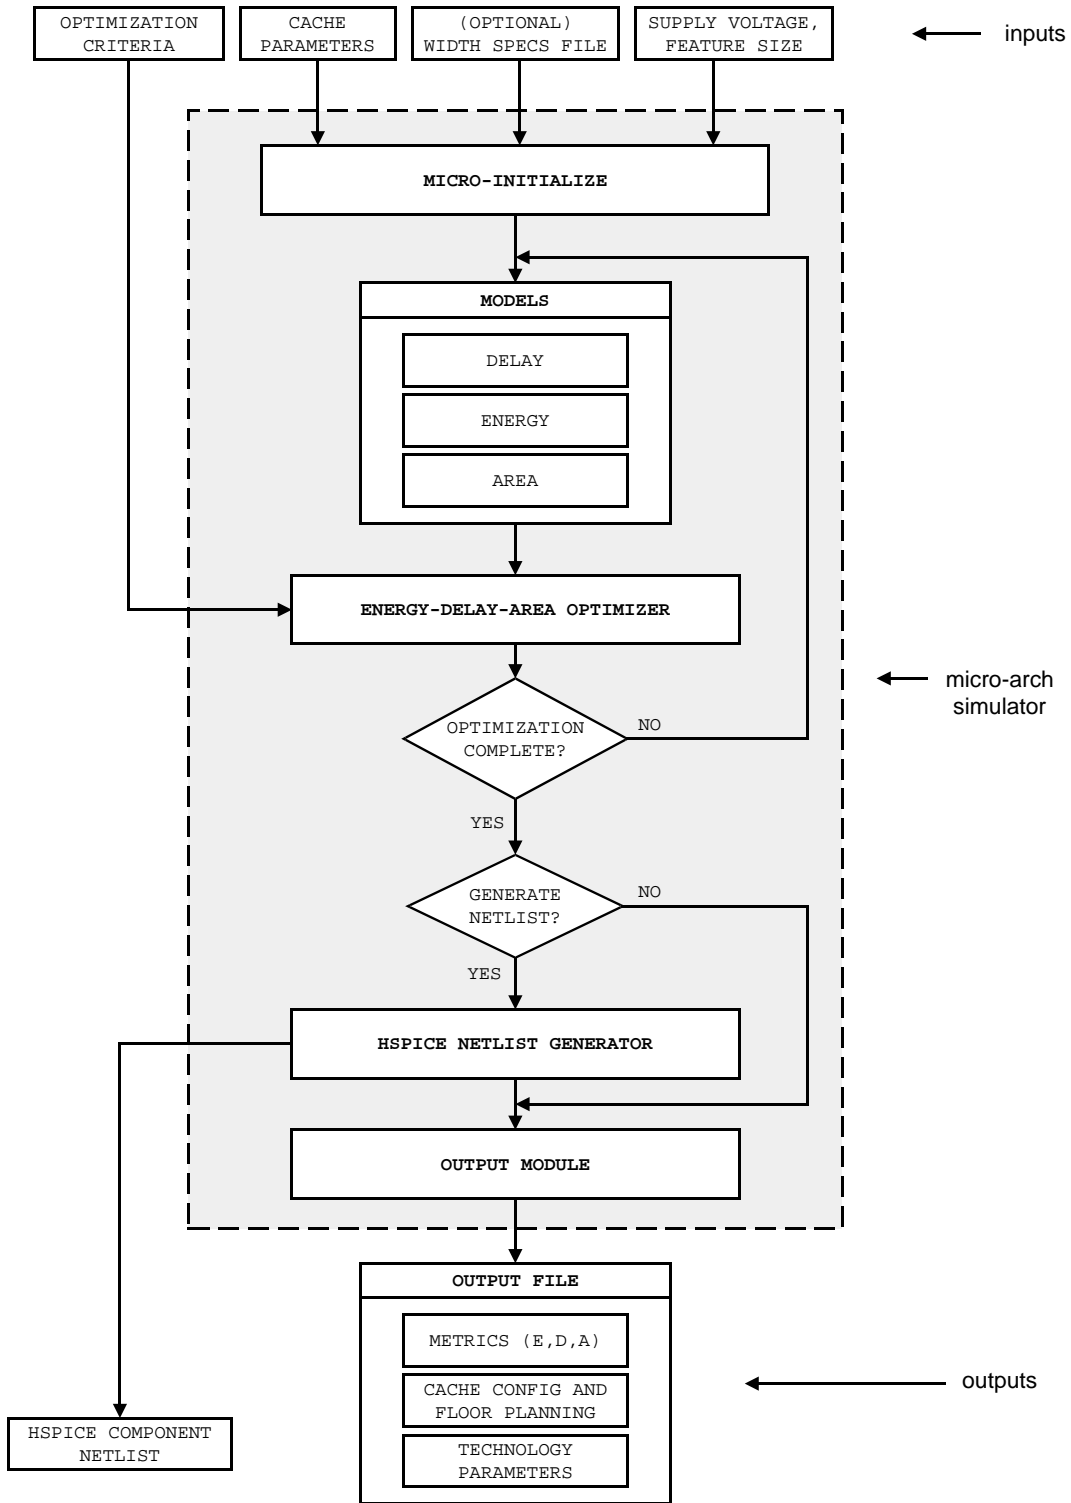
OPTIMIZATION CRITERIA

CACHE PARAMETERS

(OPTIONAL) WIDTH SPECS FILE

SUPPLY VOLTAGE, FEATURE SIZE

inputs

MICRO-INITIALIZE

MODELS

DELAY

ENERGY

AREA

ENERGY-DELAY-AREA OPTIMIZER

micro-arch simulator

OPTIMIZATION COMPLETE?

NO

YES

GENERATE NETLIST?

NO

YES

HSPICE NETLIST GENERATOR

OUTPUT MODULE

OUTPUT FILE

METRICS (E,D,A)

CACHE CONFIG AND FLOOR PLANNING

TECHNOLOGY PARAMETERS

outputs

HSPICE COMPONENT NETLIST